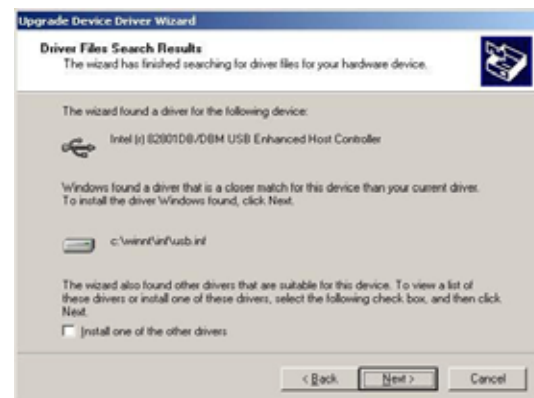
Upgrade Device Driver Wizard

Driver Files Search Results
The wizard has finished searching for driver files for your hardware device.

The wizard found a driver for the following device:

Intel (r) 82801DB/DBM USB Enhanced Host Controller

Windows found a driver that is a closer match for this device than your current driver. To install the driver Windows found, click Next.

c:\winnt\inf\usb.inf

The wizard also found other drivers that are suitable for this device. To view a list of these drivers or install one of these drivers, select the following check box, and then click Next.

Install one of the other drivers

< Back
Next >
Cancel